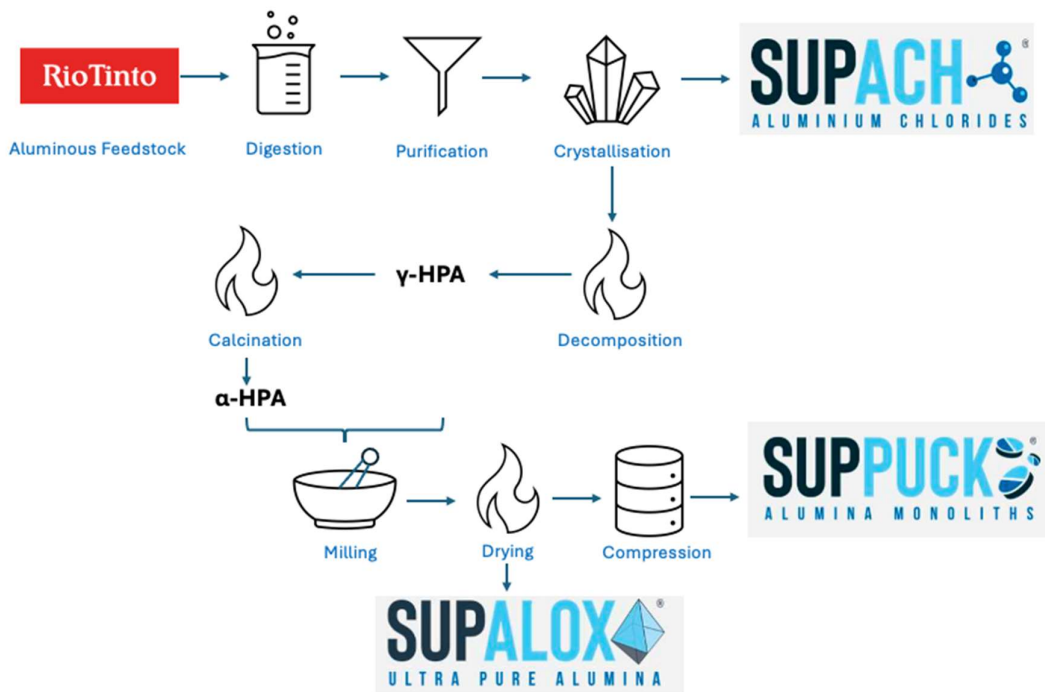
RioTinto

Aluminous Feedstock

Digestion

Purification

Crystallisation

SUPACH®
ALUMINIUM CHLORIDES

γ-HPA

Decomposition

Calcination

α-HPA

Milling

Drying

Compression

SUPPUCK
ALUMINA MONOLITHS

SUPALOX®
ULTRA PURE ALUMINA